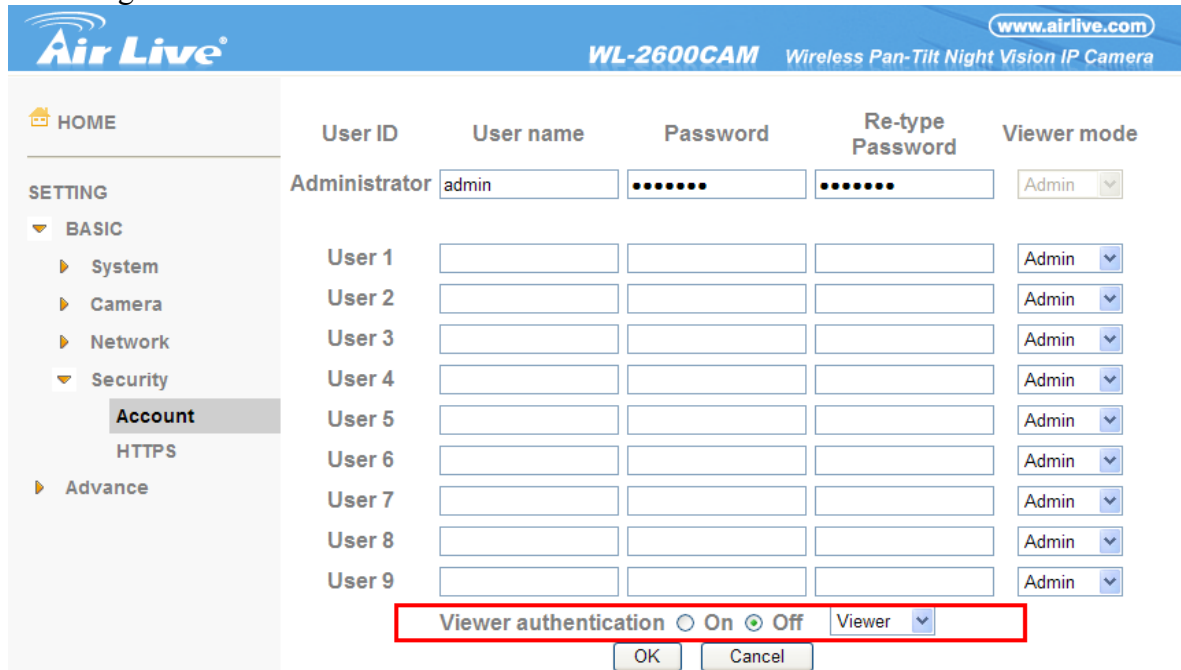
Air Live

(www.airlive.com)

WL-2600CAM Wireless Pan-Tilt Night Vision IP Camera

HOME

SETTING

BASIC

System

Camera

Network

Security

Account

HTTPS

Advance

| User ID | User name | Password | Re-type Password | Viewer mode |
|---|---|---|---|---|
| Administrator | admin | ••••••• | ••••••• | Admin |
| User 1 | | | | Admin |
| User 2 | | | | Admin |
| User 3 | | | | Admin |
| User 4 | | | | Admin |
| User 5 | | | | Admin |
| User 6 | | | | Admin |
| User 7 | | | | Admin |
| User 8 | | | | Admin |
| User 9 | | | | Admin |

Viewer authentication On Off Viewer

OK Cancel